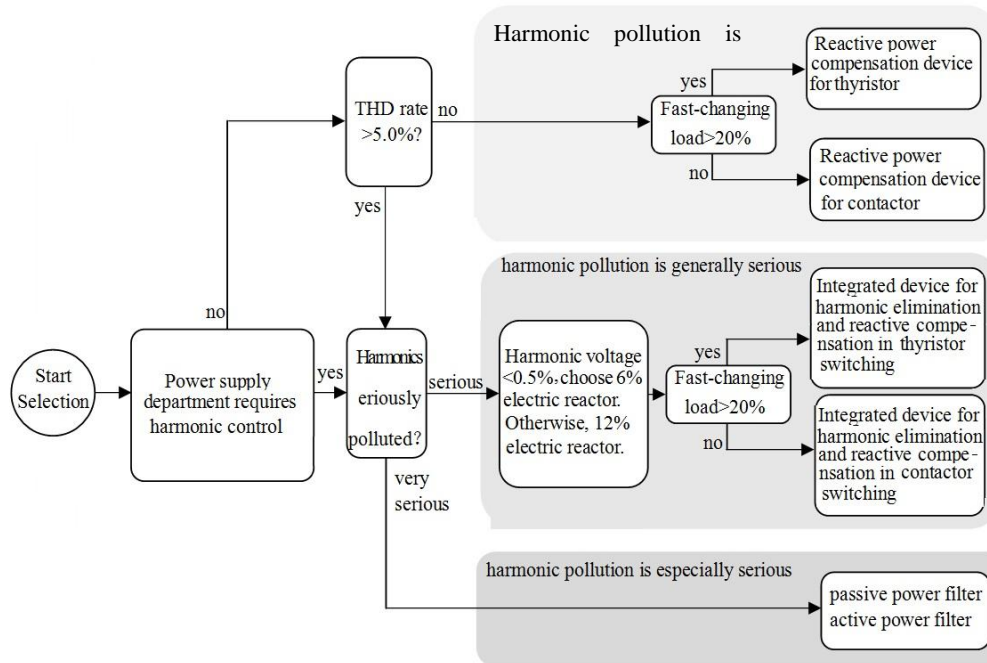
Harmonic pollution is

Reactive power compensation device for thyristor

yes

THD rate >5.0%?

no

Fast-changing load>20%

no

Reactive power compensation device for contactor

yes

harmonic pollution is generally serious

no

Integrated device for harmonic elimination and reactive compensation in thyristor switching

Start Selection

Power supply department requires harmonic control

yes

Harmonics eriously polluted?

serious

Harmonic voltage <0.5%, choose 6% electric reactor. Otherwise, 12% electric reactor.

yes

Fast-changing load>20%

no

Integrated device for harmonic elimination and reactive compensation in contactor switching

very serious

harmonic pollution is especially serious

passive power filter active power filter